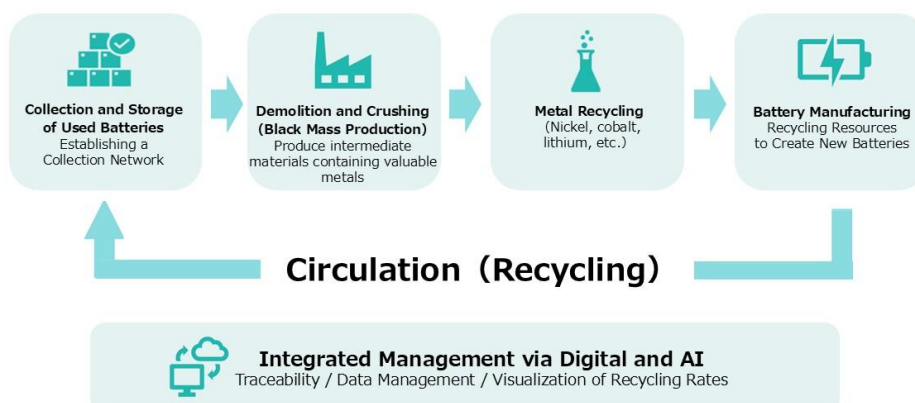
Collection and Storage of Used Batteries
Establishing a Collection Network

Demolition and Crushing (Black Mass Production)
Produce intermediate materials containing valuable metals

Metal Recycling
(Nickel, cobalt, lithium, etc.)

Battery Manufacturing
Recycling Resources to Create New Batteries

Circulation（Recycling）

Integrated Management via Digital and AI
Traceability / Data Management / Visualization of Recycling Rates